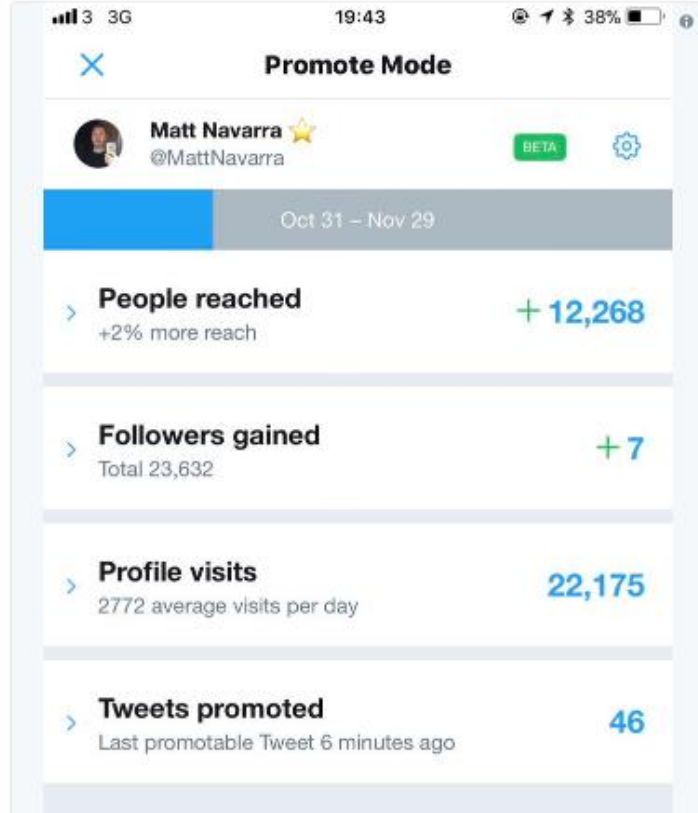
3 3G 19:43 38%

Promote Mode

Matt Navarra
@MattNavarra

BETA

Oct 31 – Nov 29

People reached
+2% more reach
+12,268

Followers gained
Total 23,632
+7

Profile visits
2772 average visits per day
22,175

Tweets promoted
Last promotable Tweet 6 minutes ago
46